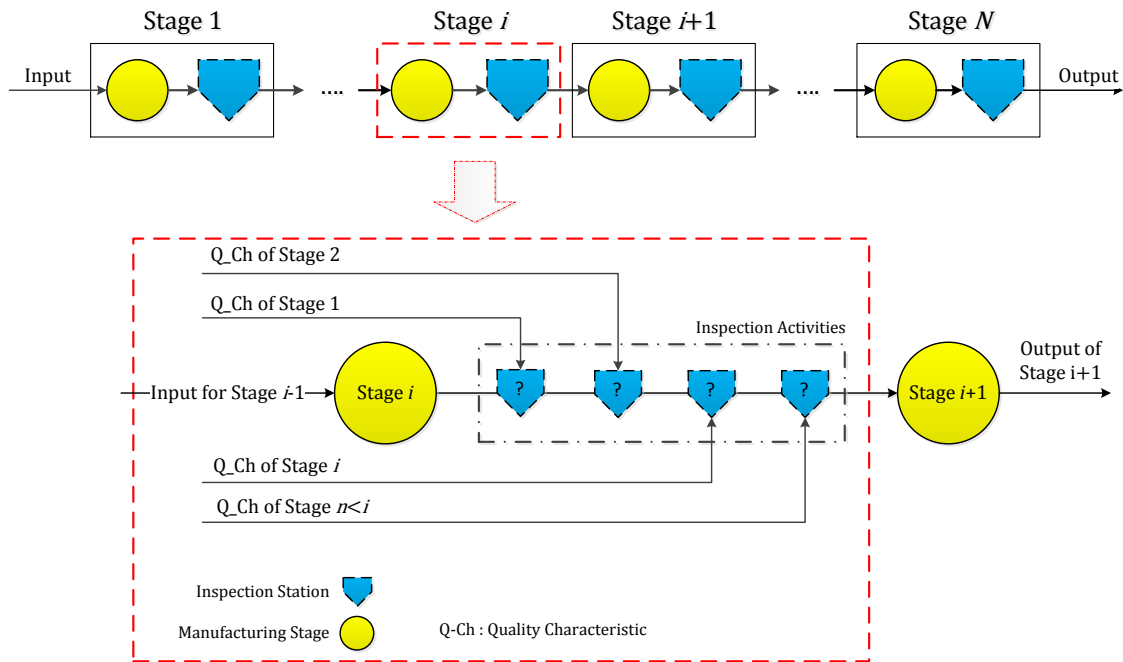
Stage 1

Stage $i$

Stage $i$+1

Stage $N$

Input

Output

....

....

Q_Ch of Stage 2

Q_Ch of Stage 1

Inspection Activities

Input for Stage $i$-1

Stage $i$

?

?

?

?

Stage $i$+1

Output of Stage i+1

Q_Ch of Stage $i$

Q_Ch of Stage $n<i$

Inspection Station

Manufacturing Stage

Q-Ch : Quality Characteristic